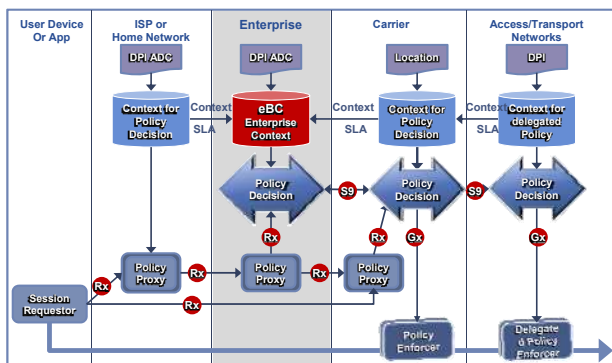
User Device Or App

ISP or Home Network

Enterprise

Carrier

Access/Transport Networks

DPI/ADC

DPI/ADC

Location

DPI

Context for Policy Decision

Context SLA

eBC Enterprise Context

Context SLA

Context for Policy Decision

Context SLA

Context for delegated Policy

Policy Decision

S9

Policy Decision

S9

Policy Decision

Rx

Rx

Gx

Gx

Rx

Policy Proxy

Rx

Policy Proxy

Rx

Policy Proxy

Session Requestor

Rx

Policy Enforcer

Delegated Policy Enforcer